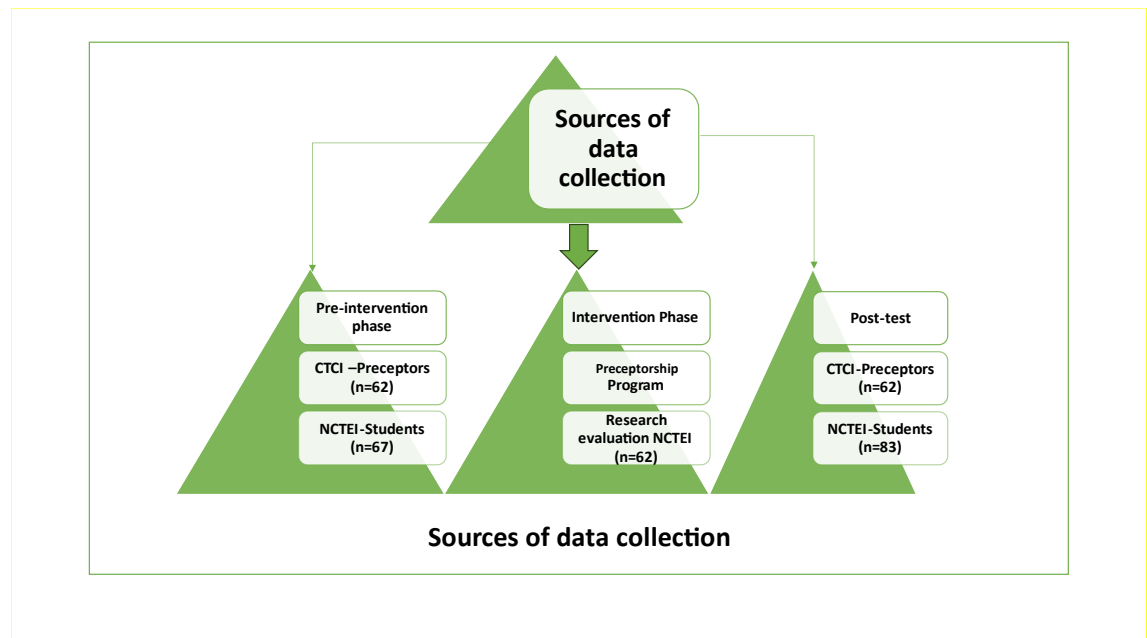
Sources of data collection

Pre-intervention phase

CTCI –Preceptors (n=62)

NCTEI-Students (n=67)

Intervention Phase

Preceptorship Program

Research evaluation NCTEI (n=62)

Post-test

CTCI-Preceptors (n=62)

NCTEI-Students (n=83)

Sources of data collection